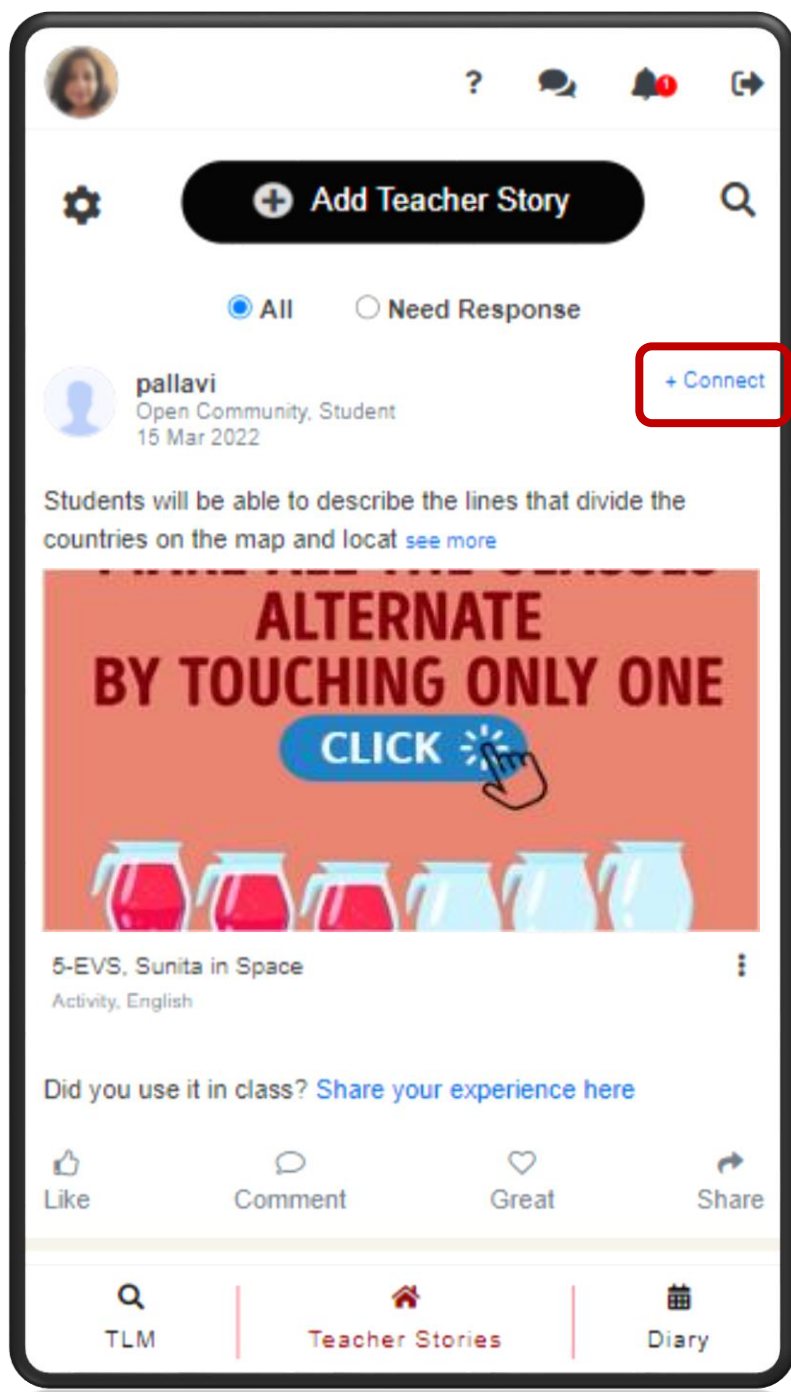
?

1

Add Teacher Story

All

Need Response

pallavi
Open Community, Student
15 Mar 2022

+ Connect

Students will be able to describe the lines that divide the countries on the map and locat see more

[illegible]
ALTERNATE
BY TOUCHING ONLY ONE
CLICK

5-EVS, Sunita in Space
Activity, English

Did you use it in class? Share your experience here

Like
Comment
Great
Share

TLM
Teacher Stories
Diary